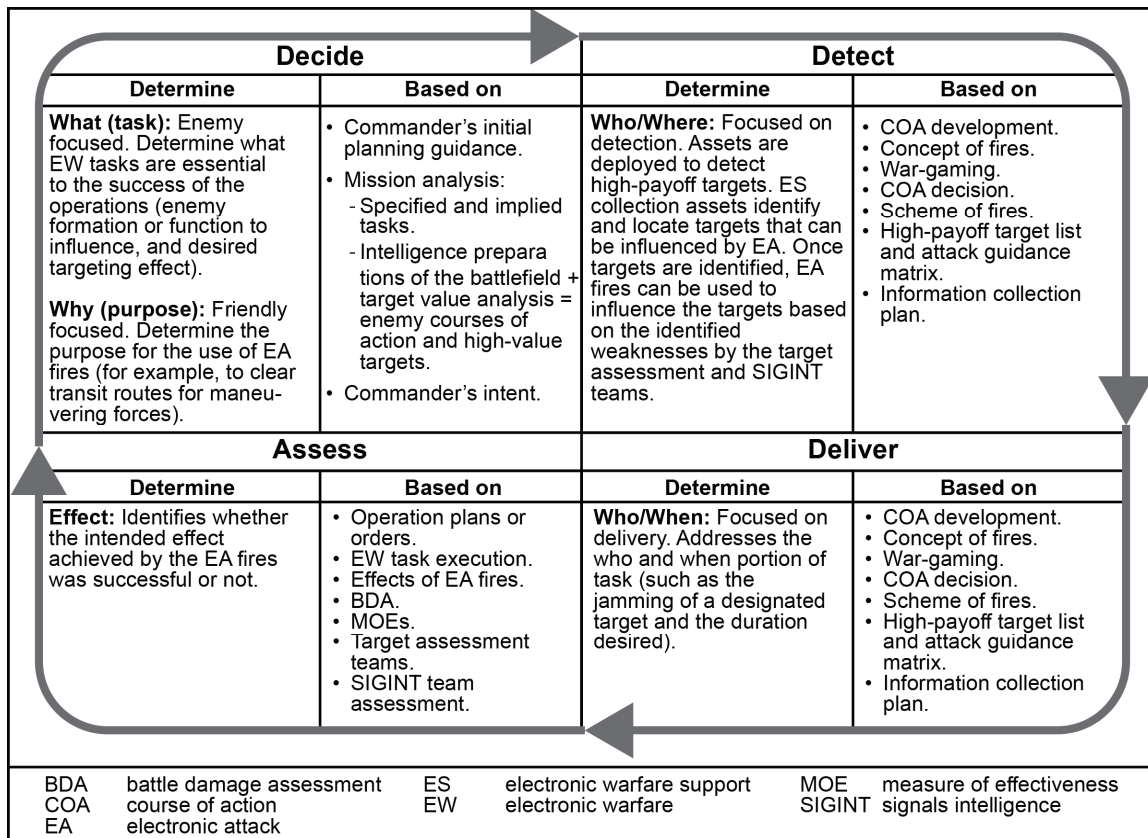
**Decide**

| Determine | Based on |
|---|---|
| **What (task):** Enemy focused. Determine what EW tasks are essential to the success of the operations (enemy formation or function to influence, and desired targeting effect). **Why (purpose):** Friendly focused. Determine the purpose for the use of EA fires (for example, to clear transit routes for maneuvering forces). | • Commander's initial planning guidance. • Mission analysis: - Specified and implied tasks. - Intelligence preparations of the battlefield + target value analysis = enemy courses of action and high-value targets. • Commander's intent. |

**Detect**

| Determine | Based on |
|---|---|
| **Who/Where:** Focused on detection. Assets are deployed to detect high-payoff targets. ES collection assets identify and locate targets that can be influenced by EA. Once targets are identified, EA fires can be used to influence the targets based on the identified weaknesses by the target assessment and SIGINT teams. | • COA development. • Concept of fires. • War-gaming. • COA decision. • Scheme of fires. • High-payoff target list and attack guidance matrix. • Information collection plan. |

**Assess**

| Determine | Based on |
|---|---|
| **Effect:** Identifies whether the intended effect achieved by the EA fires was successful or not. | • Operation plans or orders. • EW task execution. • Effects of EA fires. • BDA. • MOEs. • Target assessment teams. • SIGINT team assessment. |

**Deliver**

| Determine | Based on |
|---|---|
| **Who/When:** Focused on delivery. Addresses the who and when portion of task (such as the jamming of a designated target and the duration desired). | • COA development. • Concept of fires. • War-gaming. • COA decision. • Scheme of fires. • High-payoff target list and attack guidance matrix. • Information collection plan. |

BDA battle damage assessment
COA course of action
EA electronic attack
ES electronic warfare support
EW electronic warfare
MOE measure of effectiveness
SIGINT signals intelligence